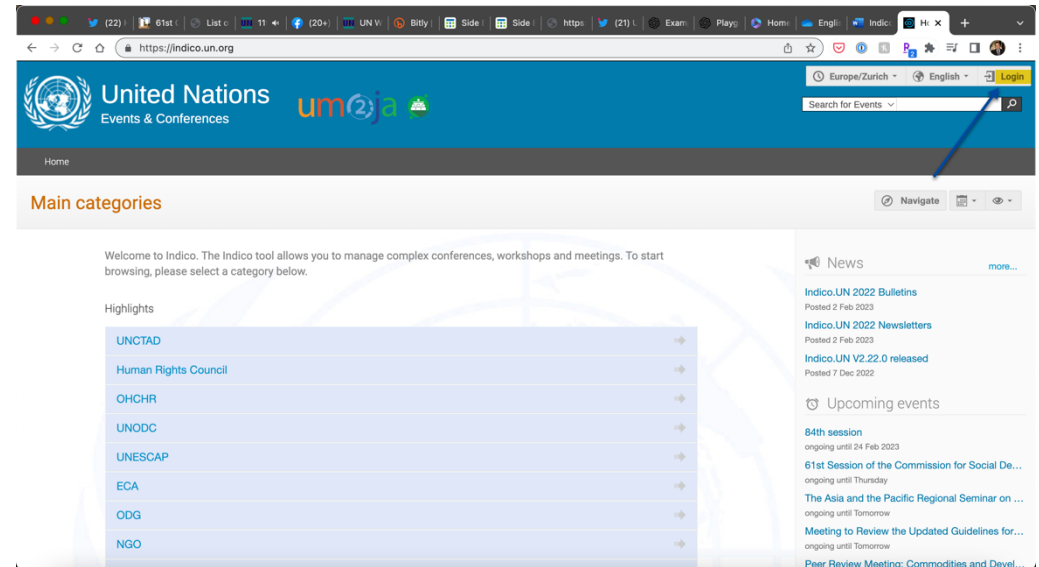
(22) | 61st | List c | 11 | (20+) | UN W | Bitly | Side | Side | https | (21) | Exam | Playg | Home | Englis | Indic | Ho ×

https://indico.un.org

United Nations
Events & Conferences

um2ja

Europe/Zurich | English | Login

Search for Events

Home

Main categories

Navigate

Welcome to Indico. The Indico tool allows you to manage complex conferences, workshops and meetings. To start browsing, please select a category below.

Highlights

UNCTAD
Human Rights Council
OHCHR
UNODC
UNESCAP
ECA
ODG
NGO

News more...

Indico.UN 2022 Bulletins
Posted 2 Feb 2023

Indico.UN 2022 Newsletters
Posted 2 Feb 2023

Indico.UN V2.22.0 released
Posted 7 Dec 2022

Upcoming events

84th session
ongoing until 24 Feb 2023

61st Session of the Commission for Social De...
ongoing until Thursday

The Asia and the Pacific Regional Seminar on ...
ongoing until Tomorrow

Meeting to Review the Updated Guidelines for...
ongoing until Tomorrow

Peer Review Meeting: Commodities and Devel...